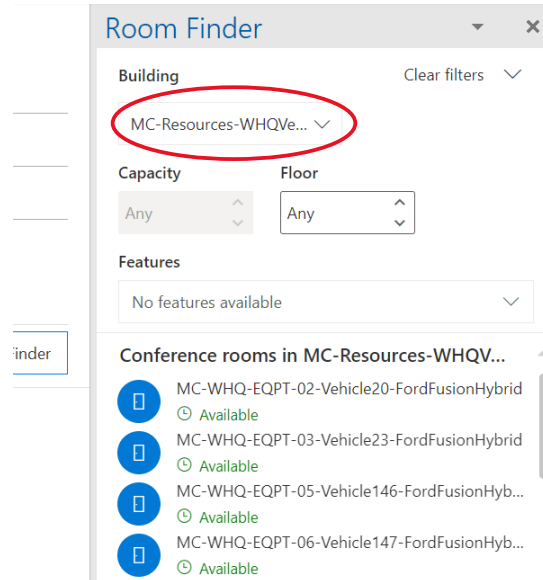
Room Finder

Building

Clear filters

MC-Resources-WHQVe...

Capacity

Floor

Any

Any

Features

No features available

Finder

Conference rooms in MC-Resources-WHQV...

MC-WHQ-EQPT-02-Vehicle20-FordFusionHybrid
Available

MC-WHQ-EQPT-03-Vehicle23-FordFusionHybrid
Available

MC-WHQ-EQPT-05-Vehicle146-FordFusionHyb...
Available

MC-WHQ-EQPT-06-Vehicle147-FordFusionHyb...
Available